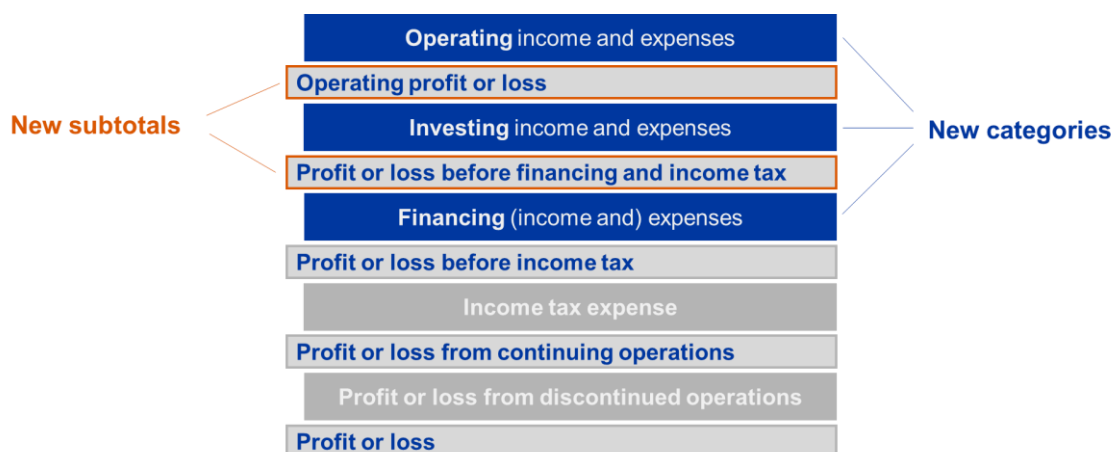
New subtotals

Operating income and expenses

Operating profit or loss

Investing income and expenses

Profit or loss before financing and income tax

Financing (income and) expenses

New categories

Profit or loss before income tax

Income tax expense

Profit or loss from continuing operations

Profit or loss from discontinued operations

Profit or loss